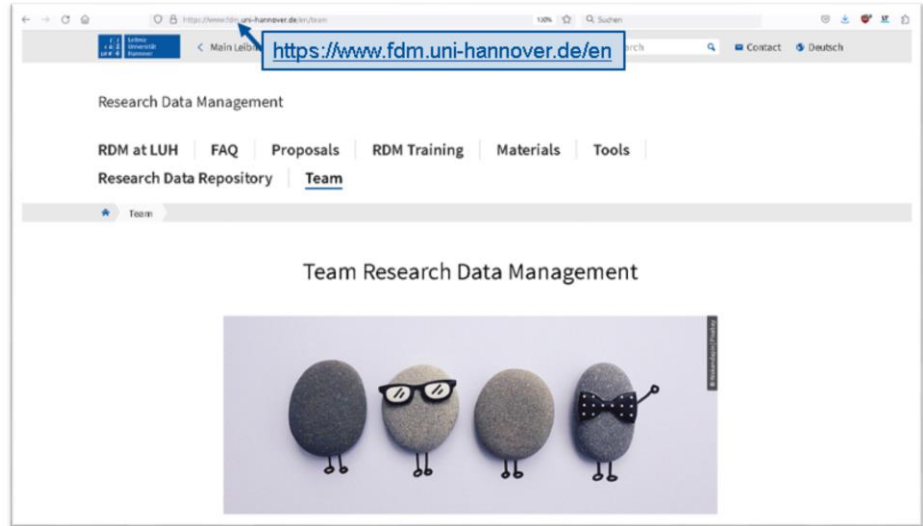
https://www.fdm.uni-hannover.de/en/team

133% Suchen

Leibniz Universität Hannover

< Main Leibn

https://www.fdm.uni-hannover.de/en

rch

Contact Deutsch

Research Data Management

RDM at LUH | FAQ | Proposals | RDM Training | Materials | Tools | Research Data Repository | Team

Team

Team Research Data Management

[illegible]